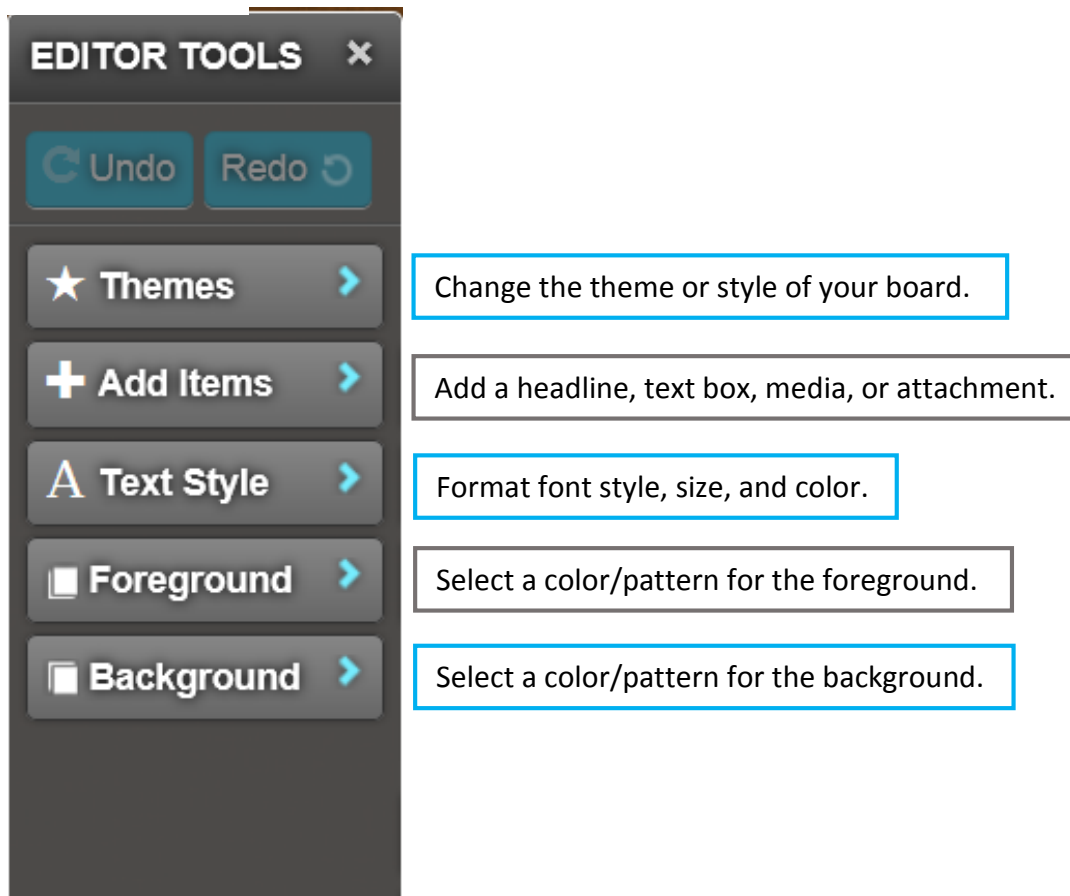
EDITOR TOOLS ×

Undo Redo

Themes

Change the theme or style of your board.

Add Items

Add a headline, text box, media, or attachment.

Text Style

Format font style, size, and color.

Foreground

Select a color/pattern for the foreground.

Background

Select a color/pattern for the background.